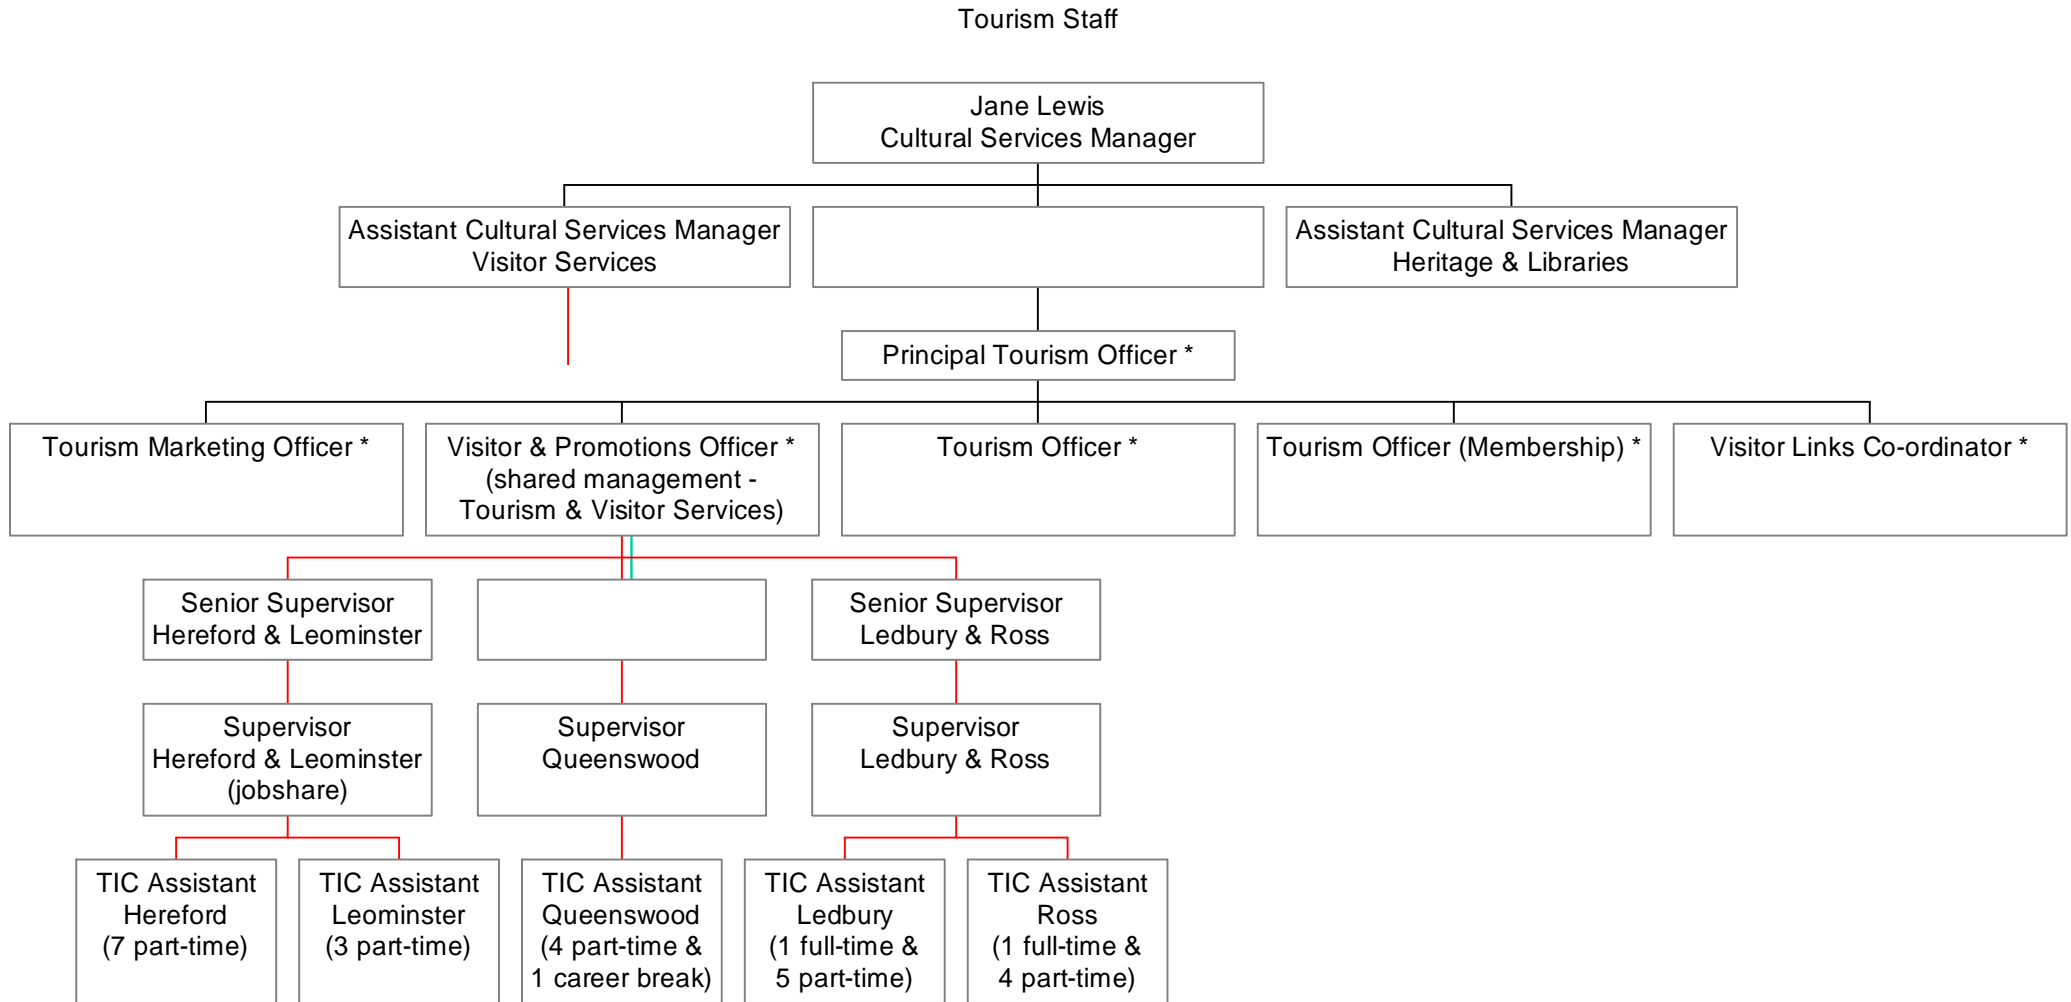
Tourism Staff

Jane Lewis
Cultural Services Manager

Assistant Cultural Services Manager
Visitor Services

Assistant Cultural Services Manager
Heritage & Libraries

Principal Tourism Officer *

Tourism Marketing Officer *

Visitor & Promotions Officer *
(shared management - Tourism & Visitor Services)

Tourism Officer *

Tourism Officer (Membership) *

Visitor Links Co-ordinator *

Senior Supervisor
Hereford & Leominster

Senior Supervisor
Ledbury & Ross

Supervisor
Hereford & Leominster
(jobshare)

Supervisor
Queenswood

Supervisor
Ledbury & Ross

TIC Assistant
Hereford
(7 part-time)

TIC Assistant
Leominster
(3 part-time)

TIC Assistant
Queenswood
(4 part-time &
1 career break)

TIC Assistant
Ledbury
(1 full-time &
5 part-time)

TIC Assistant
Ross
(1 full-time &
4 part-time)